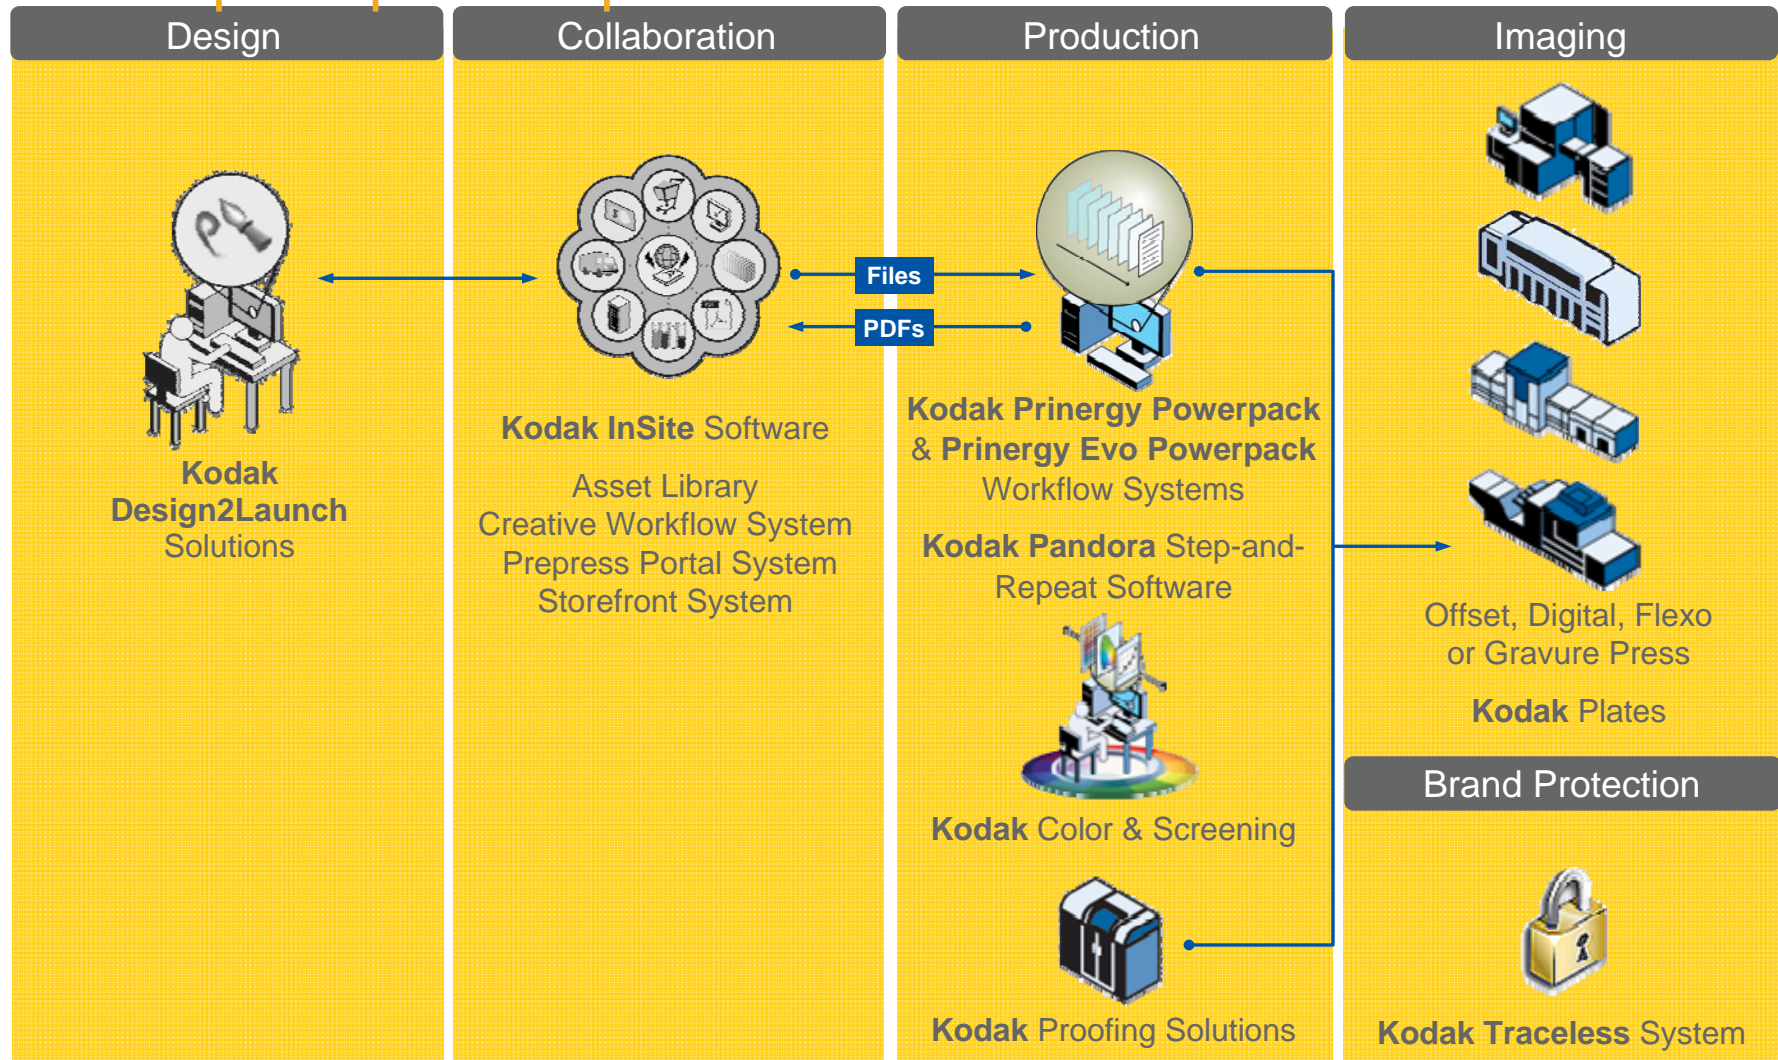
Design

Kodak Design2Launch Solutions

Collaboration

Kodak InSite Software

Asset Library
Creative Workflow System
Prepress Portal System
Storefront System

Files

PDFs

Production

Kodak Prinergy Powerpack & Prinergy Evo Powerpack Workflow Systems

Kodak Pandora Step-and-Repeat Software

Kodak Color & Screening

Kodak Proofing Solutions

Imaging

Offset, Digital, Flexo or Gravure Press

Kodak Plates

Brand Protection

Kodak Traceless System